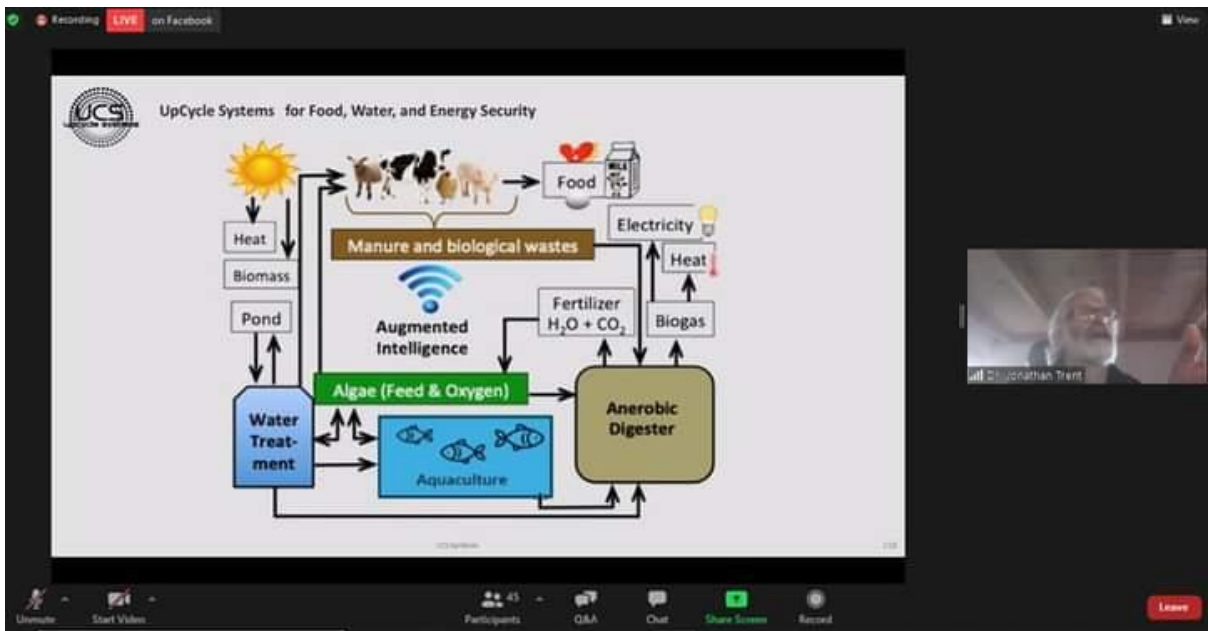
Recording LIVE on Facebook

View

UCS
UpCycle Systems

UpCycle Systems for Food, Water, and Energy Security

Food

Heat

Biomass

Manure and biological wastes

Electricity

Heat

Pond

Augmented Intelligence

Fertilizer $H_2O + CO_2$

Biogas

Algae (Feed & Oxygen)

Water Treatment

Anerobic Digester

Aquaculture

UCS Systems

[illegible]

Dr. Jonathan Trent

Unmute

Start Video

45

Participants

Q&A

Chat

Share Screen

Record

Leave